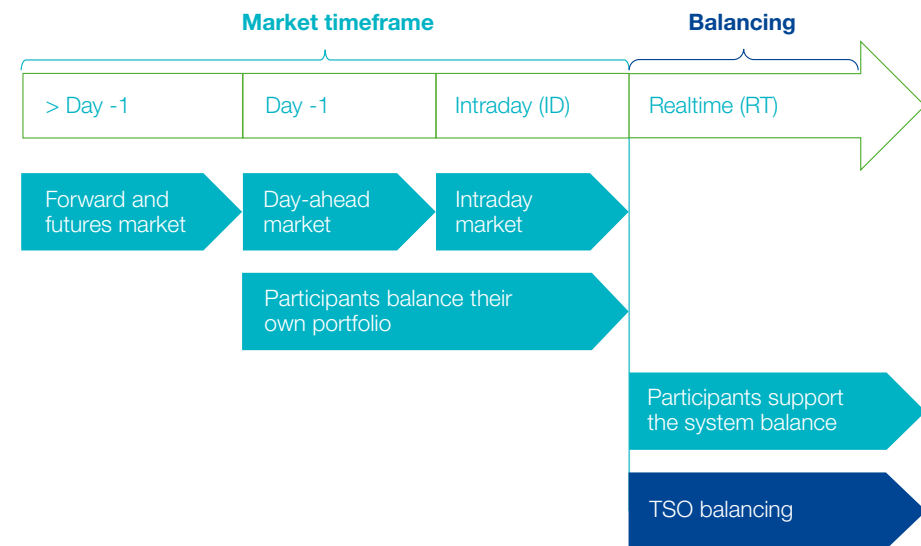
Market timeframe

Balancing

> Day -1

Day -1

Intraday (ID)

Realtime (RT)

Forward and futures market

Day-ahead market

Intraday market

Participants balance their own portfolio

Participants support the system balance

TSO balancing